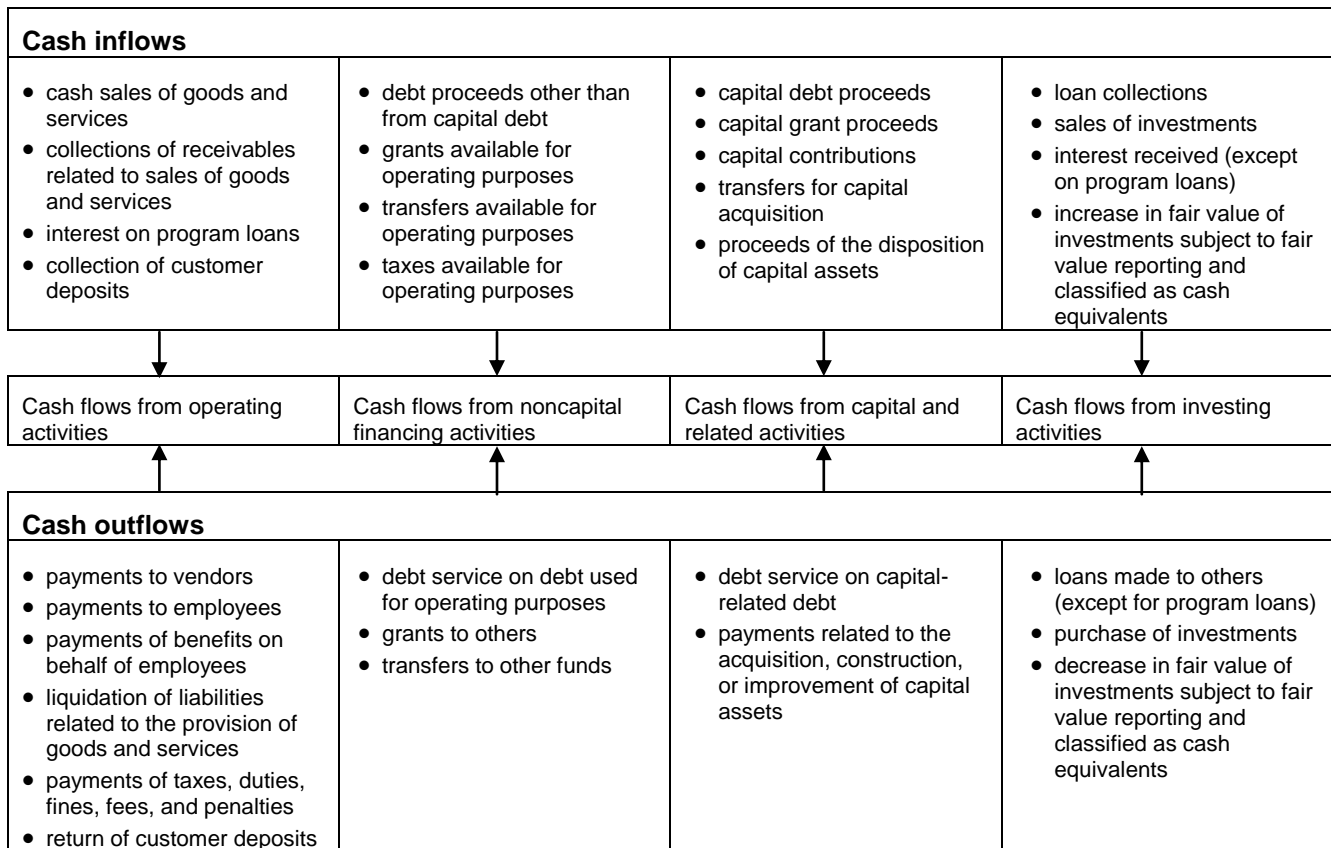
**Cash inflows**

- cash sales of goods and services
- collections of receivables related to sales of goods and services
- interest on program loans
- collection of customer deposits

- debt proceeds other than from capital debt
- grants available for operating purposes
- transfers available for operating purposes
- taxes available for operating purposes

- capital debt proceeds
- capital grant proceeds
- capital contributions
- transfers for capital acquisition
- proceeds of the disposition of capital assets

- loan collections
- sales of investments
- interest received (except on program loans)
- increase in fair value of investments subject to fair value reporting and classified as cash equivalents

| Cash flows from operating activities | Cash flows from noncapital financing activities | Cash flows from capital and related activities | Cash flows from investing activities |
|---|---|---|---|

**Cash outflows**

- payments to vendors
- payments to employees
- payments of benefits on behalf of employees
- liquidation of liabilities related to the provision of goods and services
- payments of taxes, duties, fines, fees, and penalties
- return of customer deposits

- debt service on debt used for operating purposes
- grants to others
- transfers to other funds

- debt service on capital-related debt
- payments related to the acquisition, construction, or improvement of capital assets

- loans made to others (except for program loans)
- purchase of investments
- decrease in fair value of investments subject to fair value reporting and classified as cash equivalents